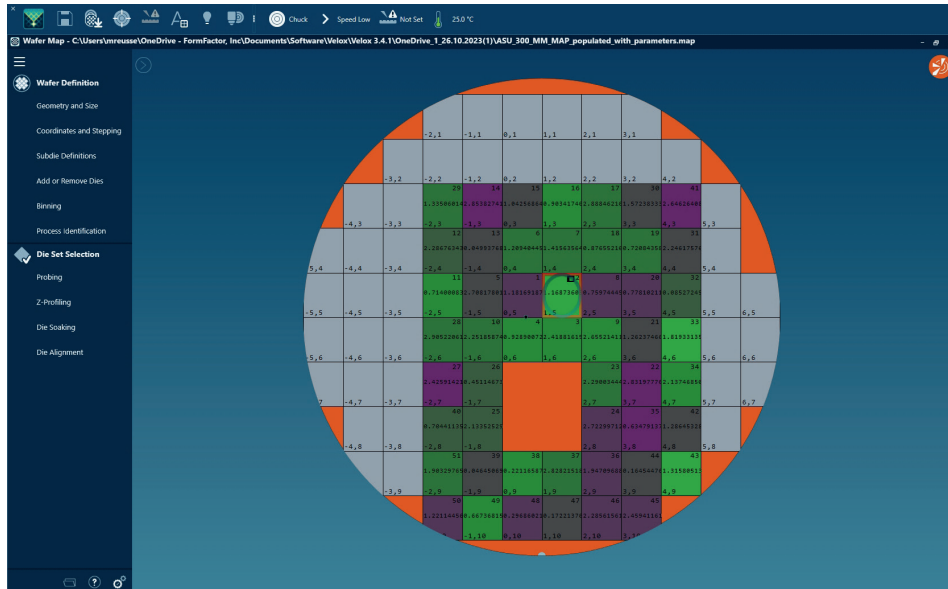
Chuck Speed Low Not Set 25.0 °C

Wafer Map - C:\Users\mreusse\OneDrive - FormFactor, Inc\Documents\Software\Velox\Velox 3.4.1\OneDrive_1_26.10.2023(1)\ASU_300_MM_MAP_populated_with_parameters.map

Wafer Definition
Geometry and Size
Coordinates and Stepping
Subdie Definitions
Add or Remove Dies
Binning
Process Identification
Die Set Selection
Probing
Z-Profiling
Die Soaking
Die Alignment

-2,1 -1,1 0,1 1,1 2,1 3,1
-3,2 -2,2 -1,2 0,2 1,2 2,2 3,2 4,2
29 14 15 16 17 30 41
-4,3 -3,3 -2,3 -1,3 0,3 1,3 2,3 3,3 4,3 5,3
12 13 6 7 18 19 31
5,4 -4,4 -3,4 -2,4 -1,4 0,4 1,4 2,4 3,4 4,4 5,4
11 5 1 2 8 20 32
-5,5 -4,5 -3,5 -2,5 -1,5 0,5 1,5 2,5 3,5 4,5 5,5 6,5
28 10 4 3 9 21 33
-5,6 -4,6 -3,6 -2,6 -1,6 0,6 1,6 2,6 3,6 4,6 5,6 6,6
27 26 23 22 34
-7 -4,7 -3,7 -2,7 -1,7 2,7 3,7 4,7 5,7 6,7
40 25 24 35 42
-4,8 -3,8 -2,8 -1,8 2,8 3,8 4,8 5,8
51 39 38 37 36 44 43
-3,9 -2,9 -1,9 0,9 1,9 2,9 3,9 4,9
50 49 48 47 46 45
-1,10 0,10 1,10 2,10